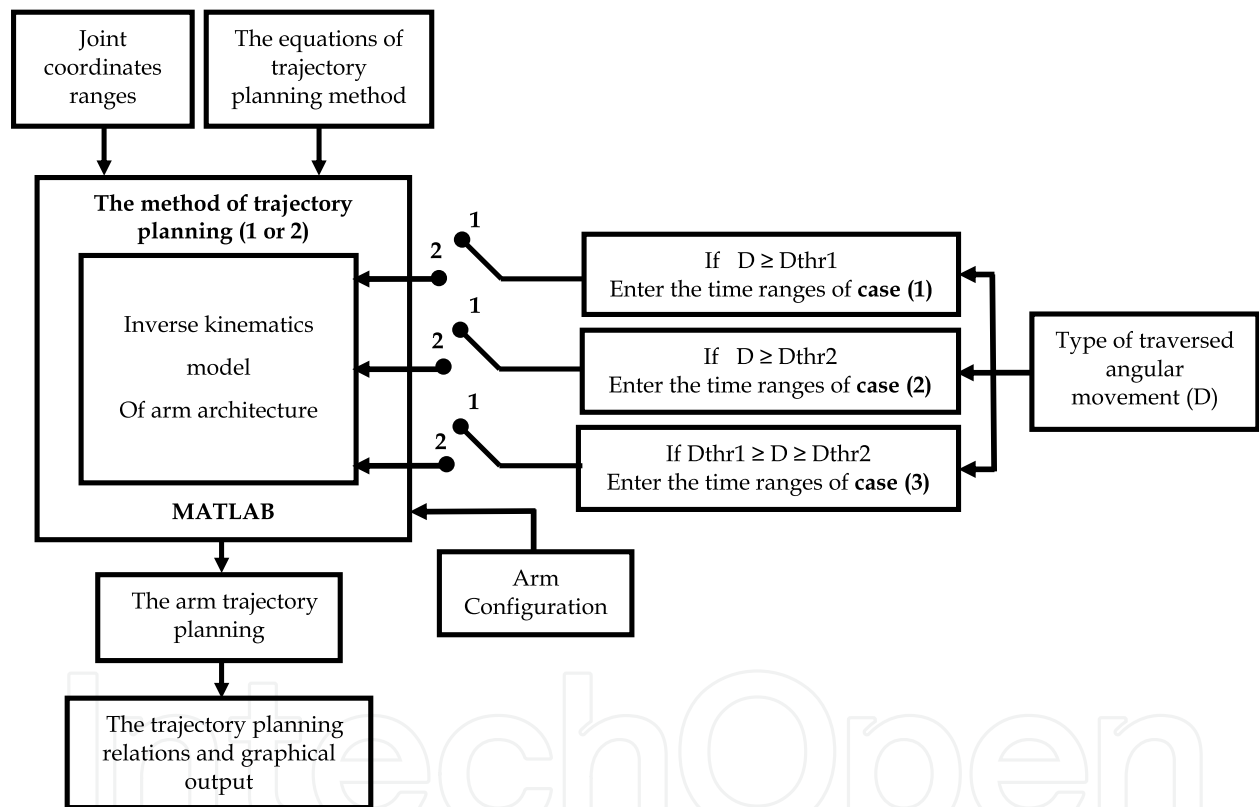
Joint coordinates ranges

The equations of trajectory planning method

The method of trajectory planning (1 or 2)

Inverse kinematics model Of arm architecture

MATLAB

1
2
1
2
1
2

If D ≥ Dthr1
Enter the time ranges of case (1)

If D ≥ Dthr2
Enter the time ranges of case (2)

If Dthr1 ≥ D ≥ Dthr2
Enter the time ranges of case (3)

Type of traversed angular movement (D)

Arm Configuration

The arm trajectory planning

The trajectory planning relations and graphical output

IntechOpen